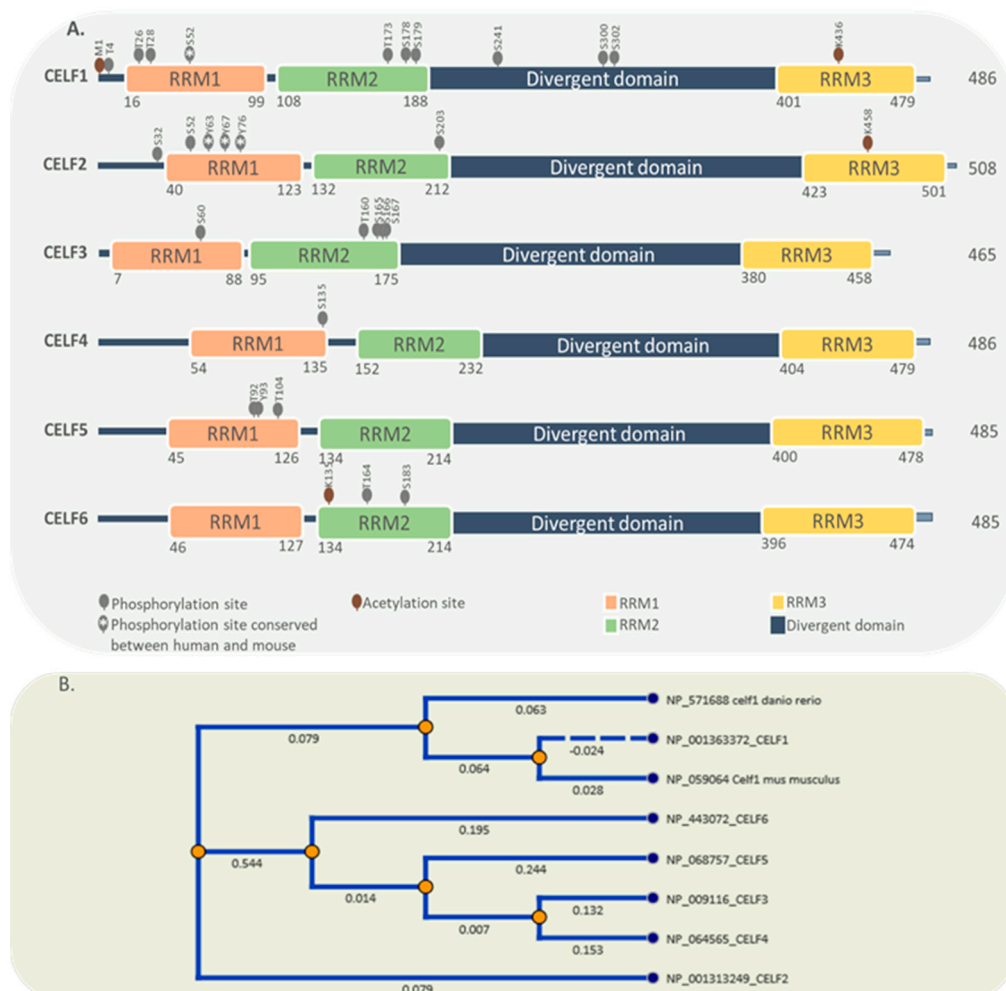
A.

CELF1
M1 T4 T26 T28 S52 T173 S178 S179 S241 S300 S302 K436
RRM1 RRM2 Divergent domain RRM3
16 99 108 188 401 479 486

CELF2
S32 S52 Y63 Y67 Y76 S203 K458
RRM1 RRM2 Divergent domain RRM3
40 123 132 212 423 501 508

CELF3
S60 T160 S165 S166 S167
RRM1 RRM2 Divergent domain RRM3
7 88 95 175 380 458 465

CELF4
S135
RRM1 RRM2 Divergent domain RRM3
54 135 152 232 404 479 486

CELF5
T92 Y93 T104
RRM1 RRM2 Divergent domain RRM3
45 126 134 214 400 478 485

CELF6
K135 T164 S183
RRM1 RRM2 Divergent domain RRM3
46 127 134 214 396 474 485

Phosphorylation site
Phosphorylation site conserved between human and mouse
Acetylation site
RRM1
RRM2
RRM3
Divergent domain

B.

NP_571688 celf1 danio rerio
NP_001363372_CELF1
NP_059064 Celf1 mus musculus
NP_443072_CELF6
NP_068757_CELF5
NP_009116_CELF3
NP_064565_CELF4
NP_001313249_CELF2

0.063
0.079
-0.024
0.064
0.028
0.195
0.544
0.244
0.014
0.132
0.007
0.153
0.079